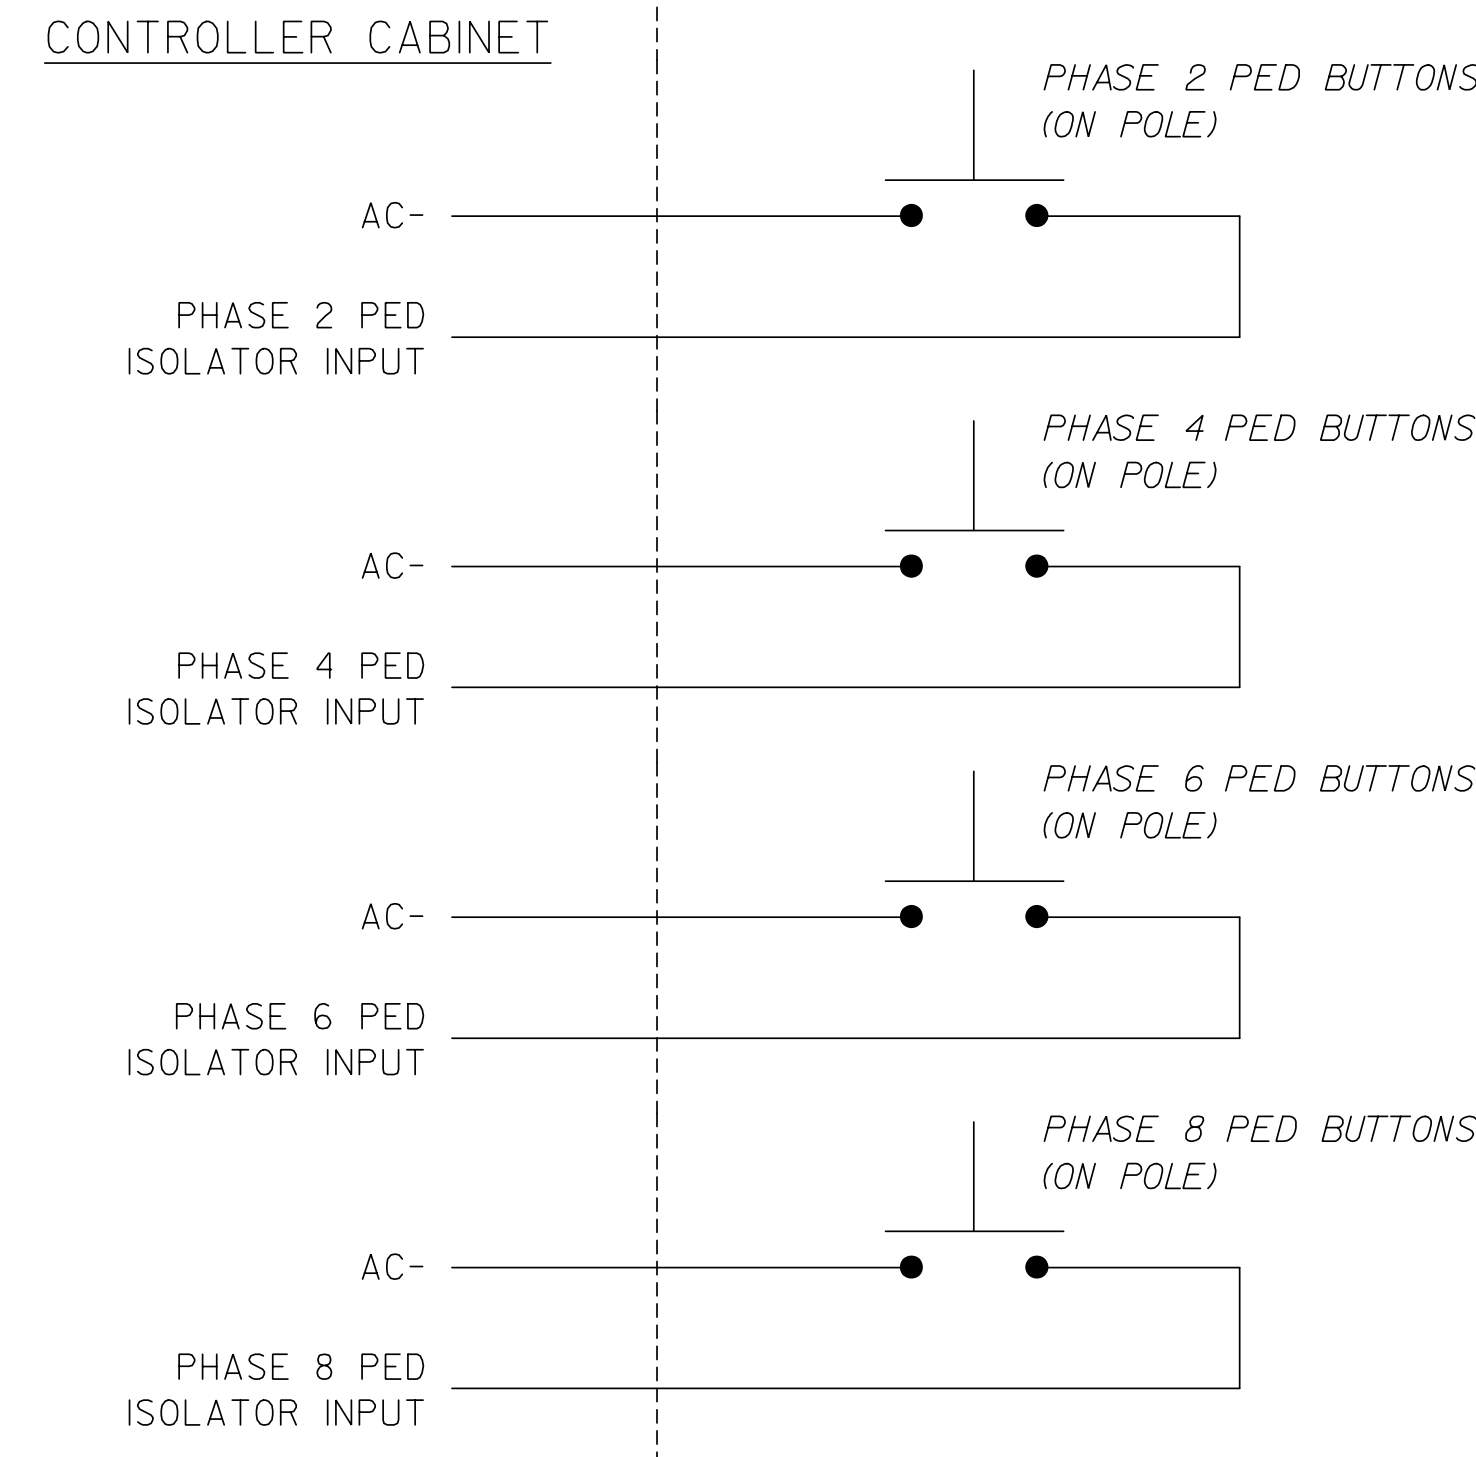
CONTROLLER CABINET

PHASE 2 PED BUTTONS
(ON POLE)

AC-

PHASE 2 PED
ISOLATOR INPUT

PHASE 4 PED BUTTONS
(ON POLE)

AC-

PHASE 4 PED
ISOLATOR INPUT

PHASE 6 PED BUTTONS
(ON POLE)

AC-

PHASE 6 PED
ISOLATOR INPUT

PHASE 8 PED BUTTONS
(ON POLE)

AC-

PHASE 8 PED
ISOLATOR INPUT